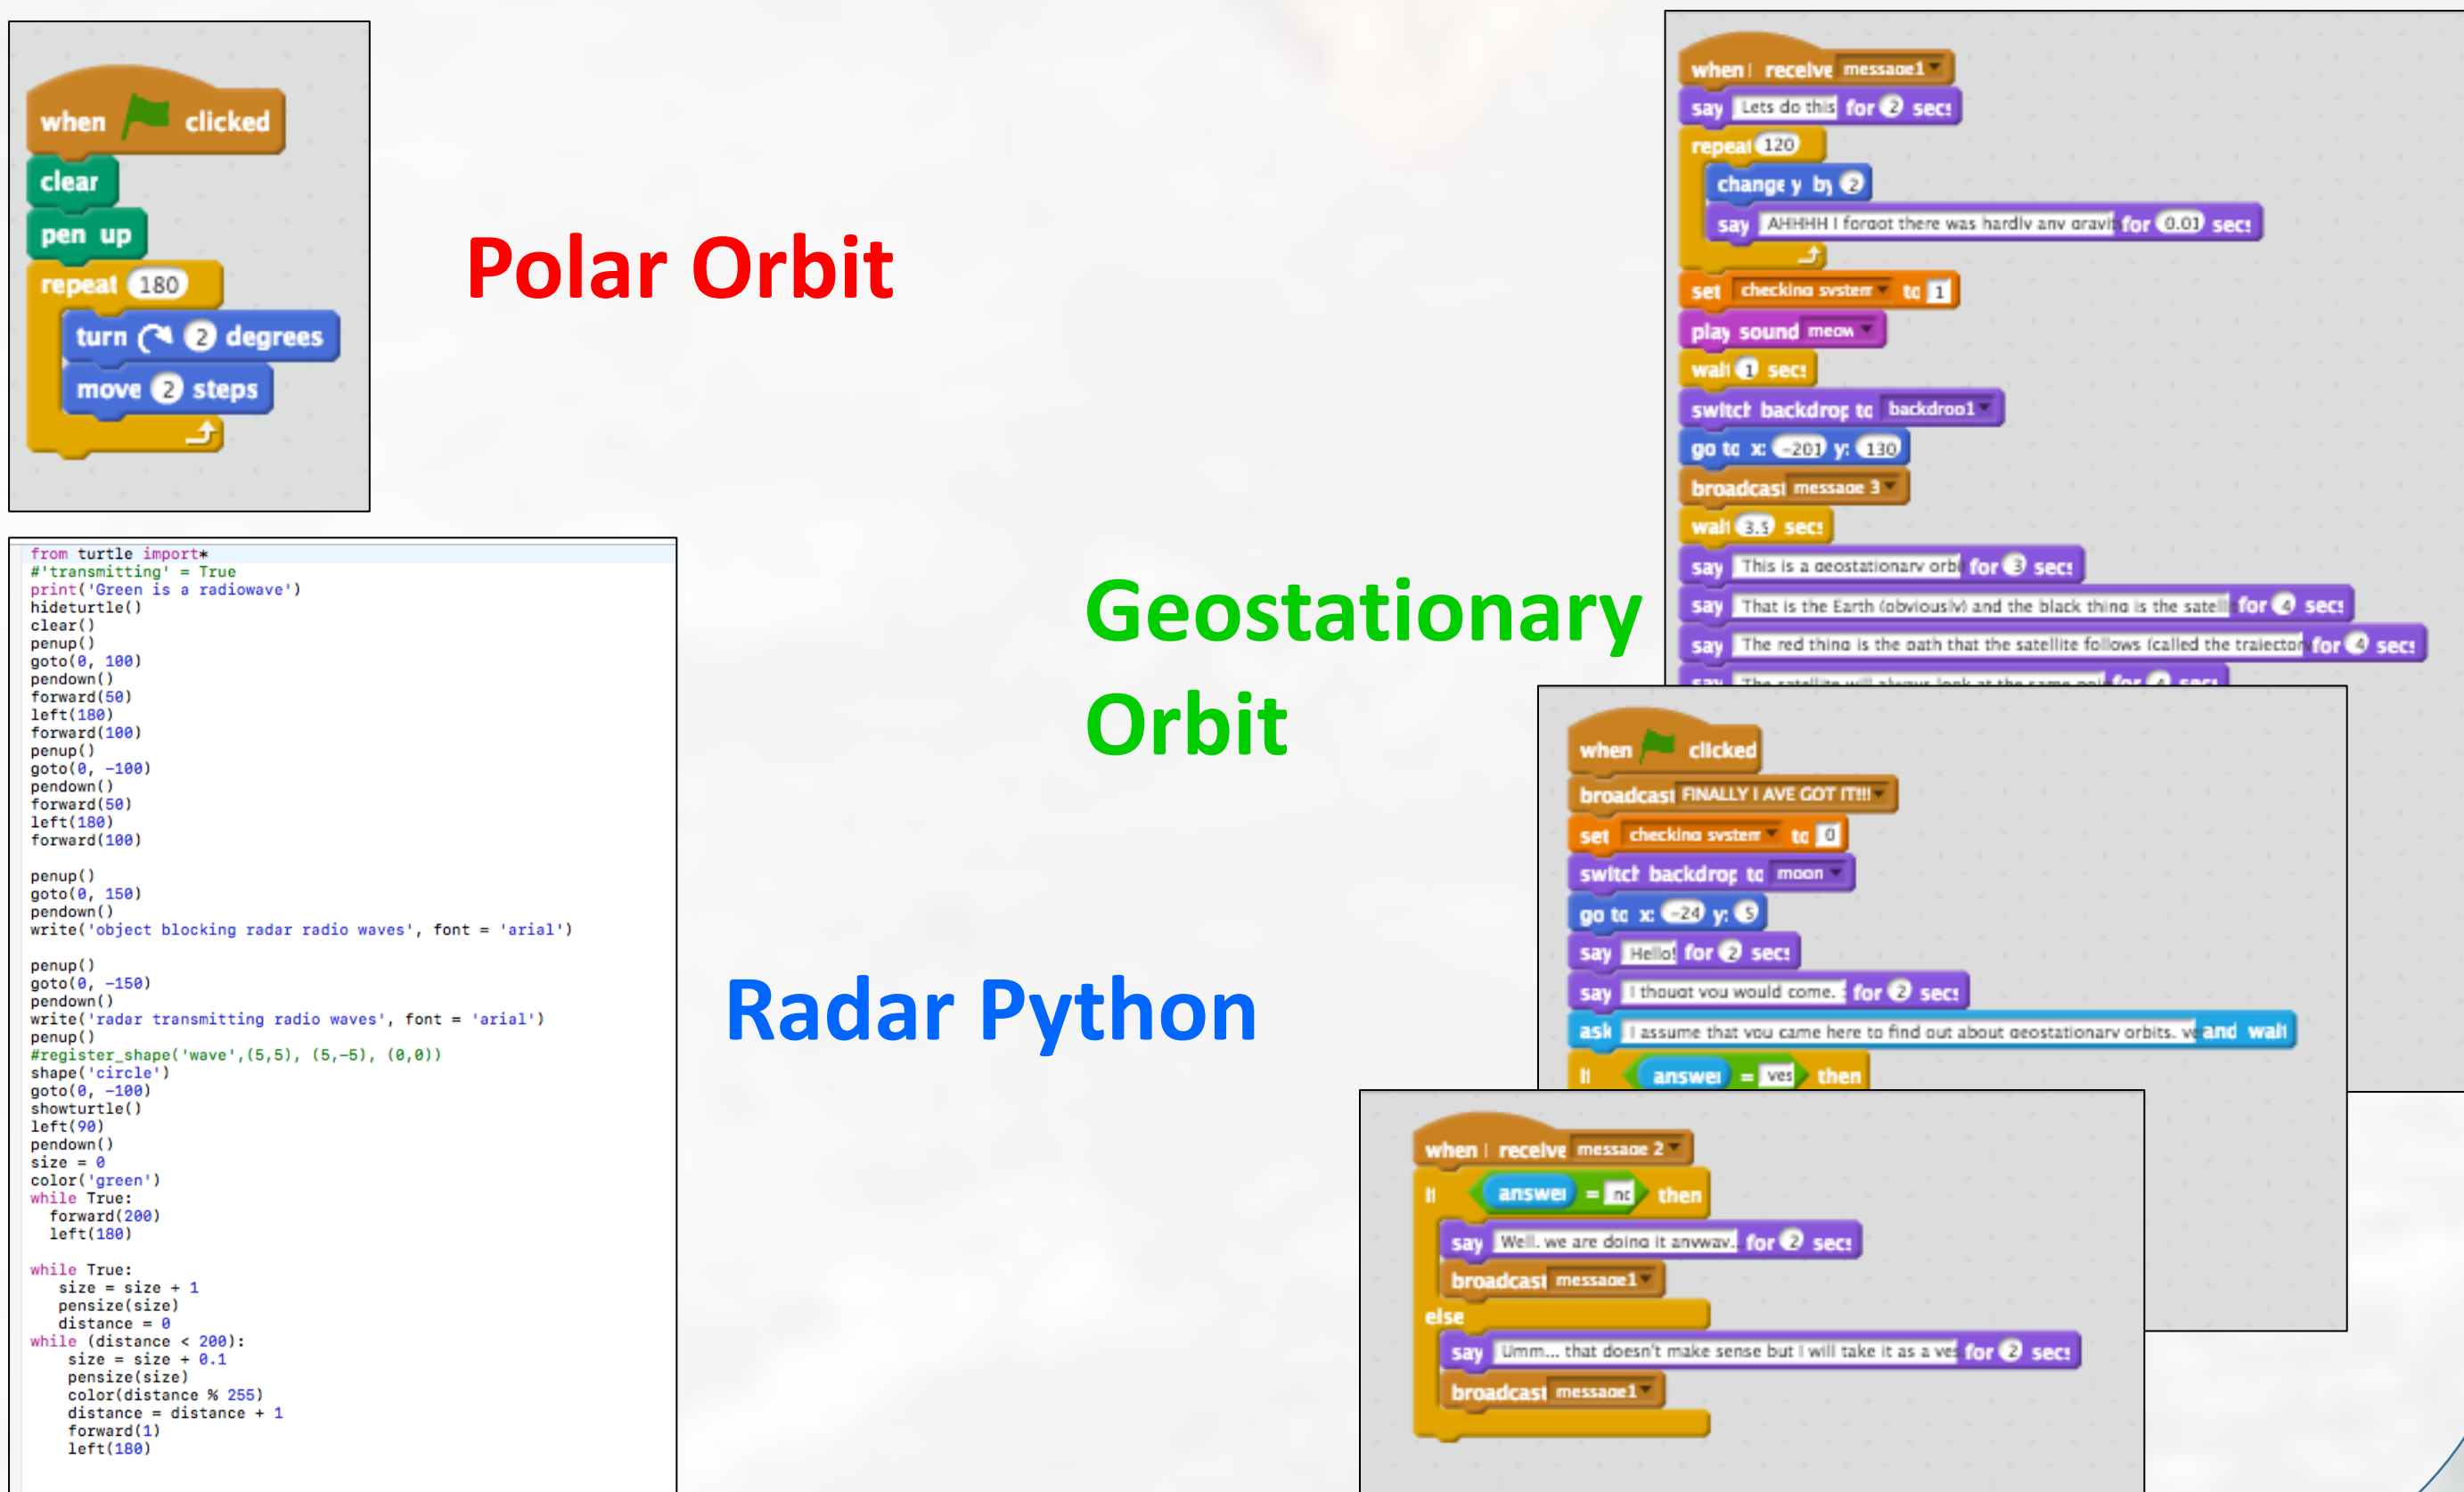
when clicked
clear
pen up
repeat 180
turn 2 degrees
move 2 steps

Polar Orbit

from turtle import*
#'transmitting' = True
print('Green is a radiowave')
hideturtle()
clear()
penup()
goto(0, 100)
pendown()
forward(50)
left(180)
forward(100)
penup()
goto(0, -100)
pendown()
forward(50)
left(180)
forward(100)

penup()
goto(0, 150)
pendown()
write('object blocking radar radio waves', font = 'arial')

penup()
goto(0, -150)
pendown()
write('radar transmitting radio waves', font = 'arial')
penup()
#register_shape('wave',(5,5), (5,-5), (0,0))
shape('circle')
goto(0, -100)
showturtle()
left(90)
pendown()
size = 0
color('green')
while True:
  forward(200)
  left(180)

while True:
   size = size + 1
   pensize(size)
   distance = 0
while (distance < 200):
    size = size + 0.1
    pensize(size)
    color(distance % 255)
    distance = distance + 1
    forward(1)
    left(180)

Geostationary Orbit

Radar Python

when I receive message1
say Lets do this for 2 secs
repeat 120
change y by 2
say AHHHH I forgot there was hardly any gravit for 0.01 secs
set checking system to 1
play sound meow
wait 1 secs
switch backdrop to backdrop1
go to x: -201 y: 130
broadcast message 3
wait 3.5 secs
say This is a geostationary orbi for 3 secs
say That is the Earth (obviously) and the black thing is the satell for 4 secs
say The red thing is the path that the satellite follows (called the trajector for 4 secs
say The satellite will always look at the same pol for 4 secs

when clicked
broadcast FINALLY I AVE GOT IT!!!
set checking system to 0
switch backdrop to moon
go to x: -24 y: 5
say Hello! for 2 secs
say I thought you would come. for 2 secs
ask I assume that you came here to find out about geostationary orbits. w and wait
if answer = yes then

when I receive message 2
if answer = no then
say Well, we are doing it anyway. for 2 secs
broadcast message1
else
say Umm... that doesn't make sense but I will take it as a yes for 2 secs
broadcast message1